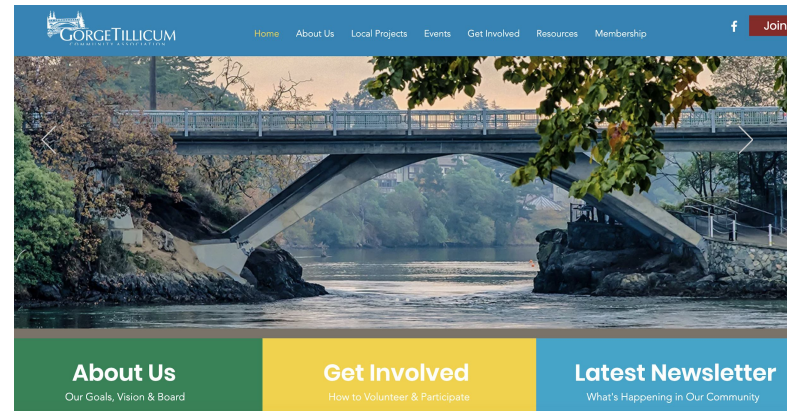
GorgeTillicum
COMMUNITY ASSOCIATION

Home About Us Local Projects Events Get Involved Resources Membership

f Join

About Us
Our Goals, Vision & Board

Get Involved
How to Volunteer & Participate

Latest Newsletter
What's Happening in Our Community